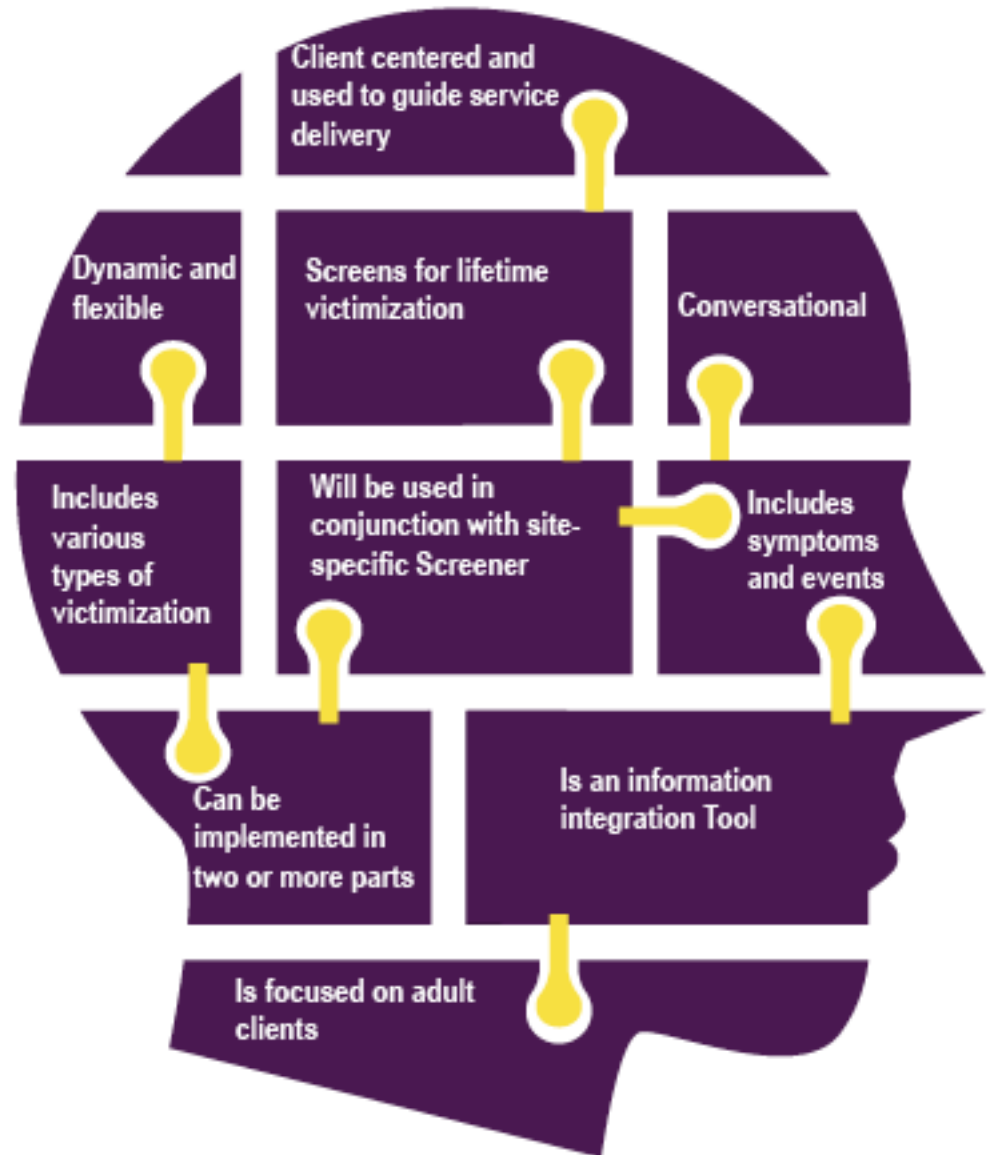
Client centered and used to guide service delivery

Dynamic and flexible

Screens for lifetime victimization

Conversational

Includes various types of victimization

Will be used in conjunction with site-specific Screener

Includes symptoms and events

Can be implemented in two or more parts

Is an information integration Tool

Is focused on adult clients